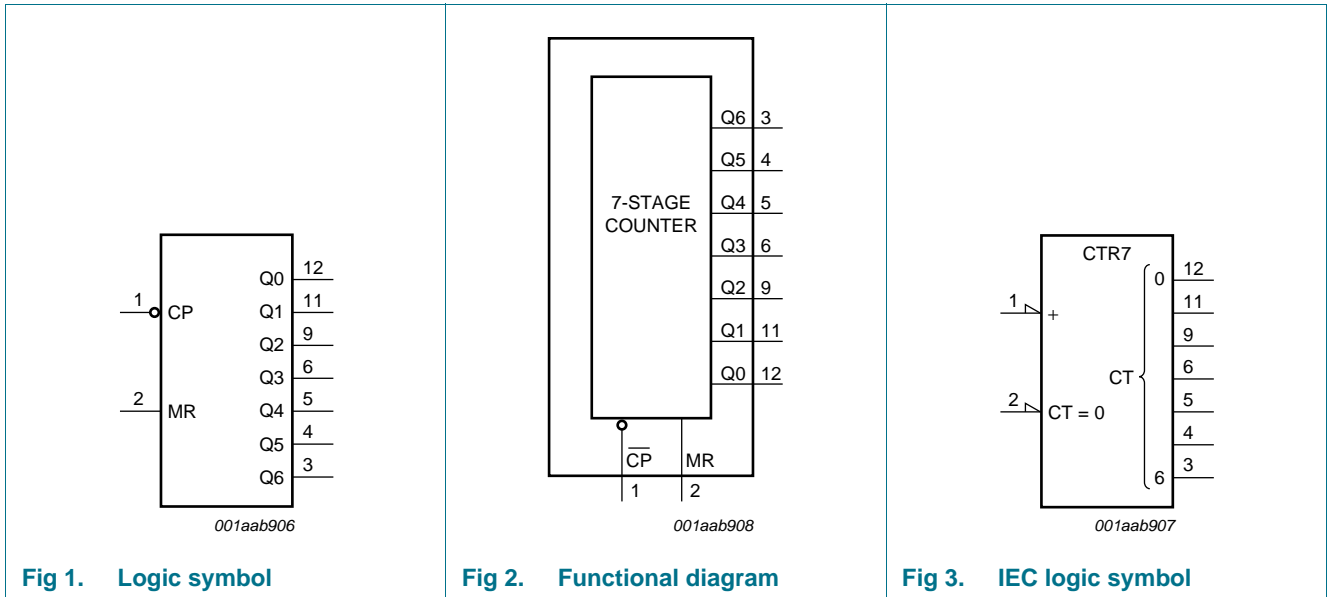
1 CP
2 MR
Q0 12
Q1 11
Q2 9
Q3 6
Q4 5
Q5 4
Q6 3

001aab906

Fig 1. Logic symbol

7-STAGE COUNTER
Q6 3
Q5 4
Q4 5
Q3 6
Q2 9
Q1 11
Q0 12
$\overline{CP}$ MR
1 2

001aab908

Fig 2. Functional diagram

CTR7
1 +
2 CT = 0
CT
0 12
11
9
6
5
4
6 3

001aab907

Fig 3. IEC logic symbol